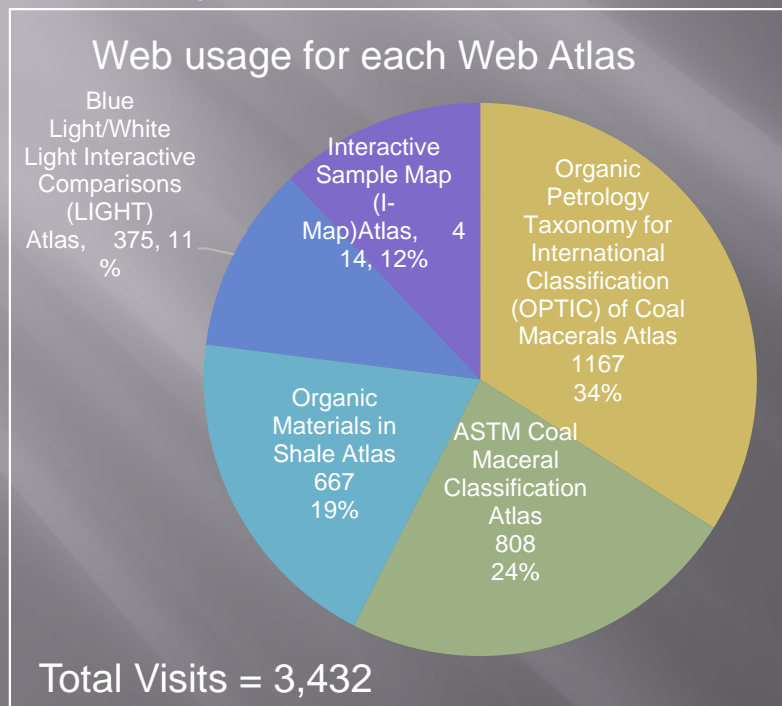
Web usage for each Web Atlas

Blue Light/White Light Interactive Comparisons (LIGHT) Atlas, 375, 11 %

Interactive Sample Map (I-Map)Atlas, 414, 12%

Organic Petrology Taxonomy for International Classification (OPTIC) of Coal Macerals Atlas 1167 34%

Organic Materials in Shale Atlas 667 19%

ASTM Coal Maceral Classification Atlas 808 24%

Total Visits = 3,432